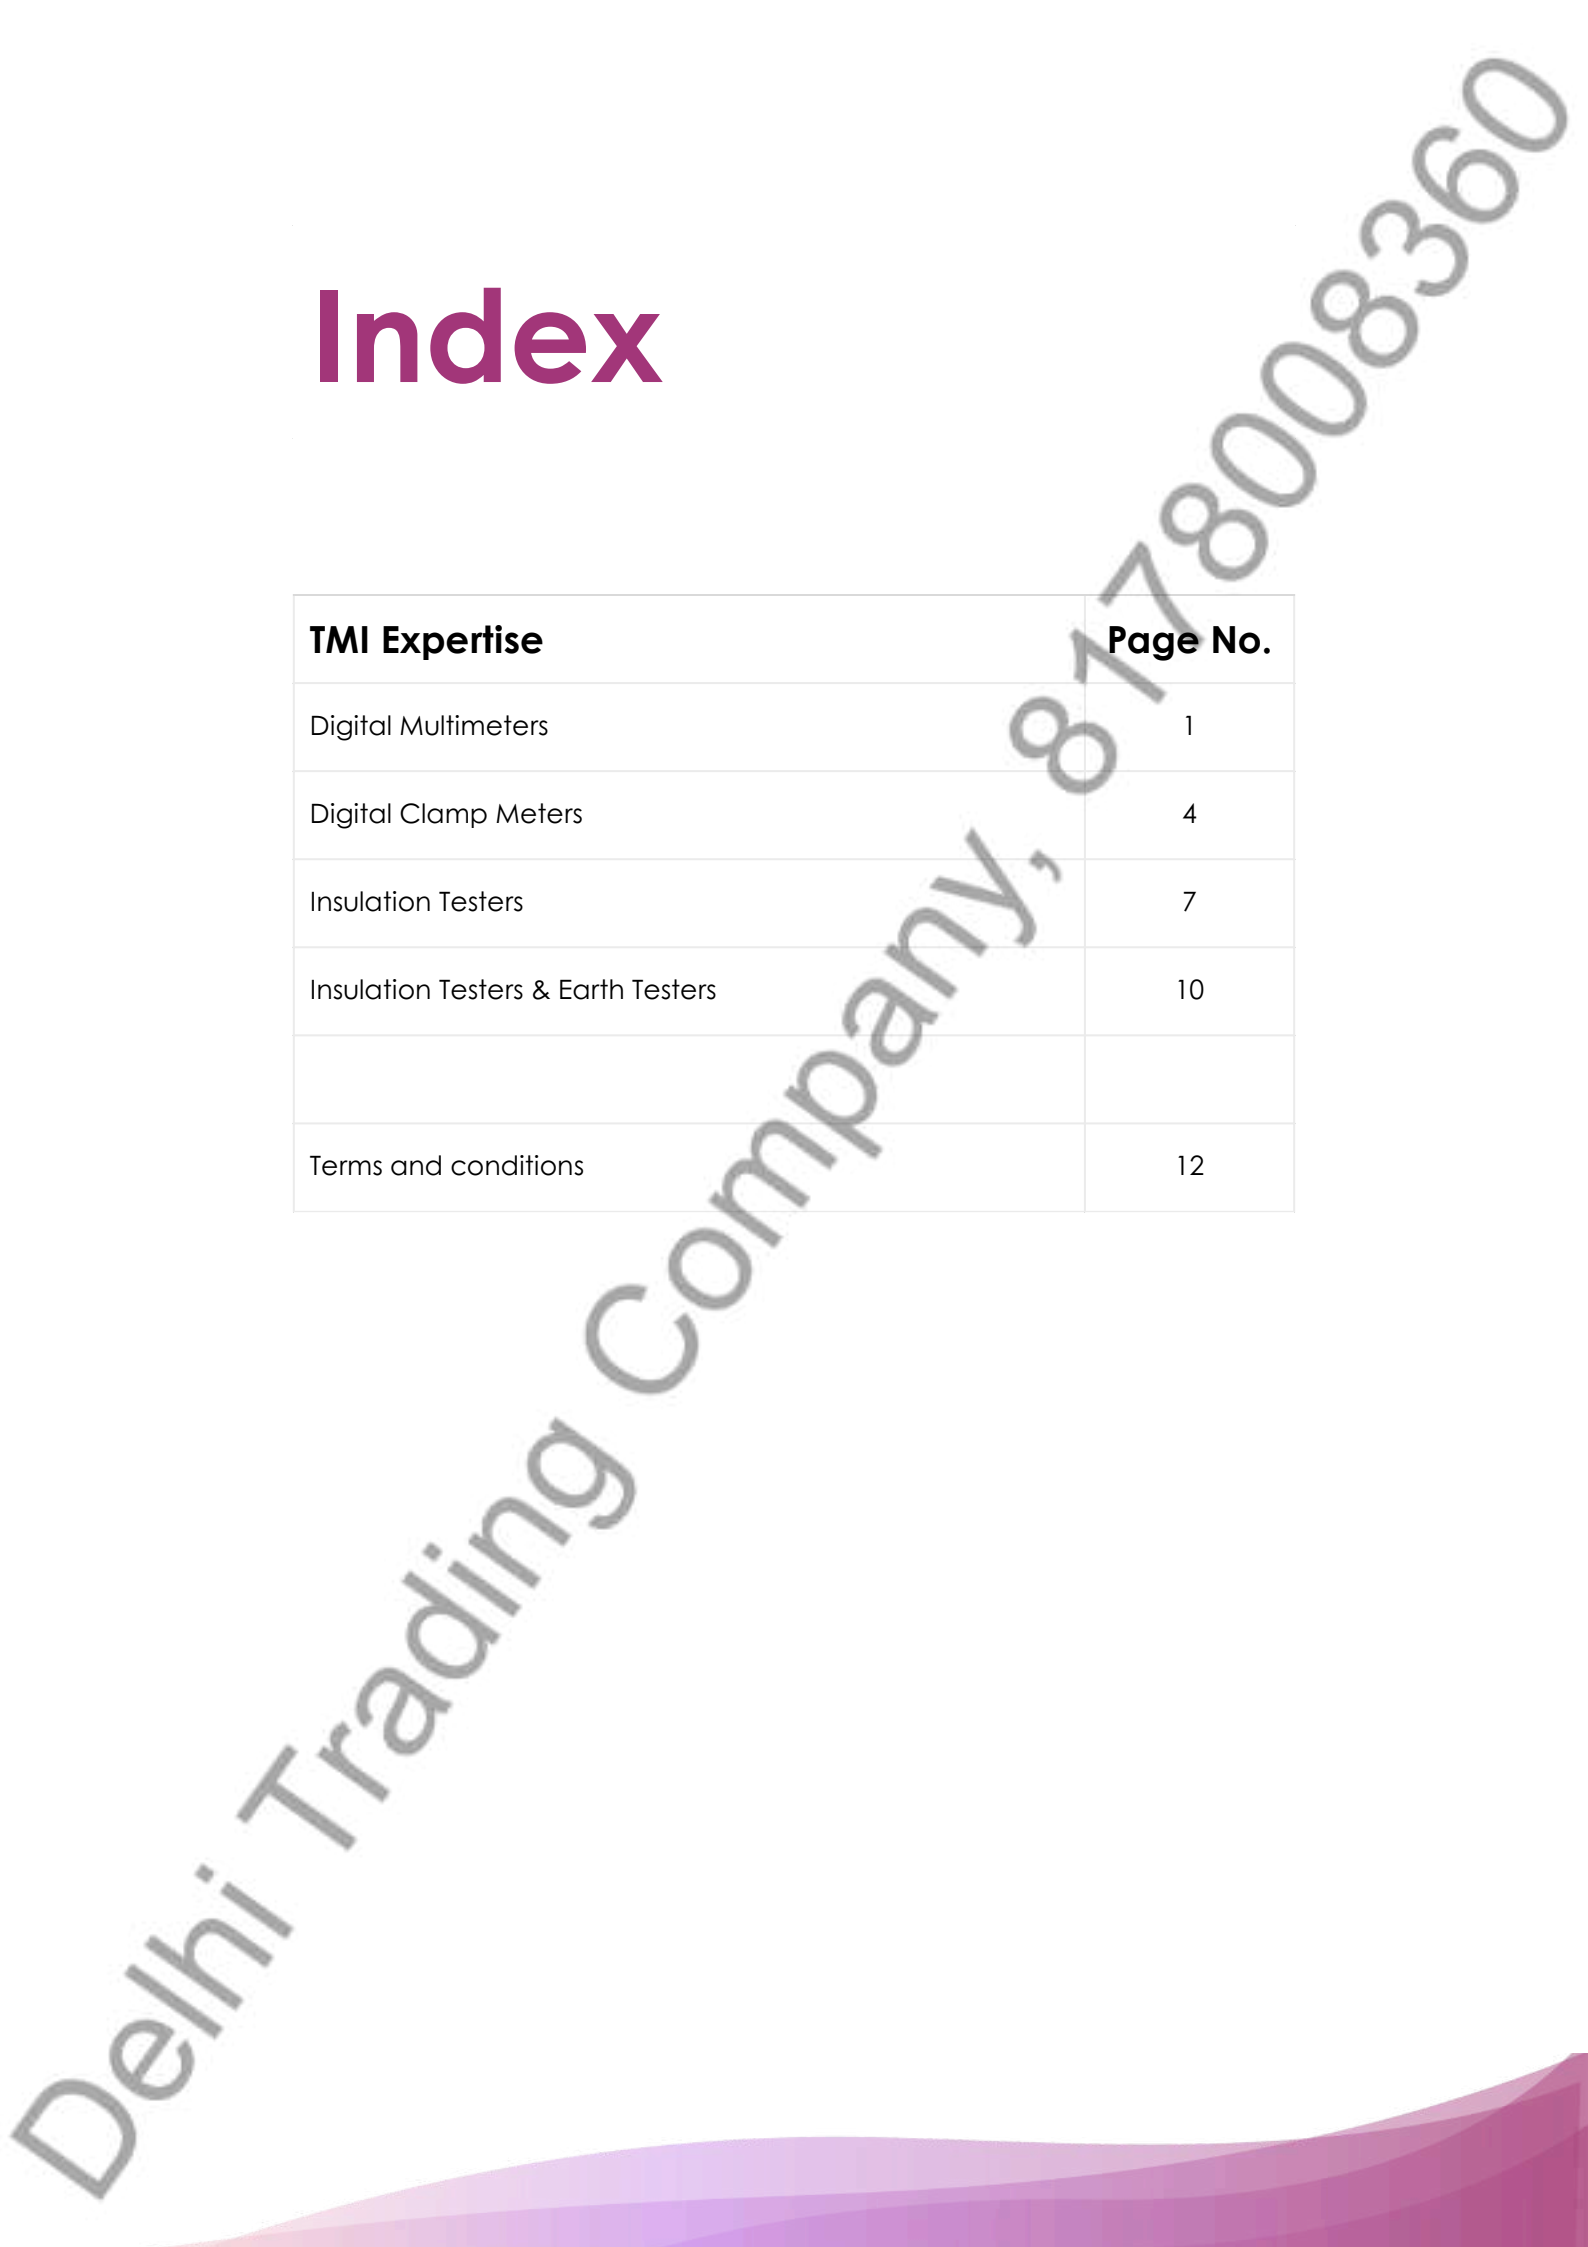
Index

| TMI Expertise | Page No. |
|---|---|
| Digital Multimeters | 1 |
| Digital Clamp Meters | 4 |
| Insulation Testers | 7 |
| Insulation Testers & Earth Testers | 10 |
| | |
| Terms and conditions | 12 |

Delhi Trading Company, 8178008360